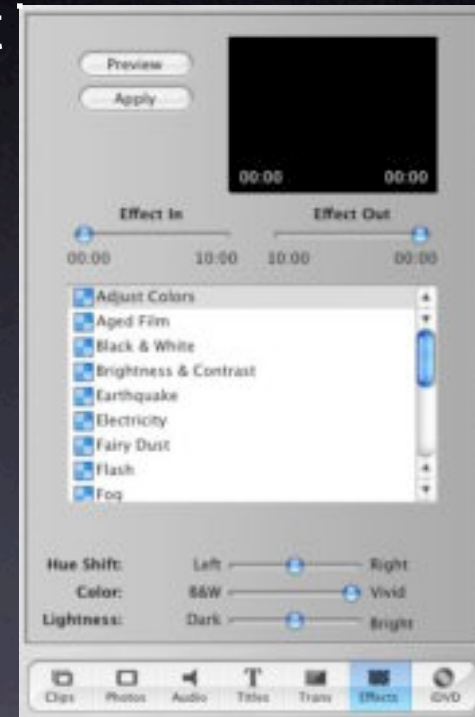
Preview

Apply

00:00

00:00

Effect In

Effect Out

00:00

10:00

10:00

00:00

Adjust Colors

Aged Film

Black & White

Brightness & Contrast

Earthquake

Electricity

Fairy Dust

Flash

Fog

Hue Shift:

Left

Right

Color:

B&W

Vivid

Lightness:

Dark

Bright

Clips

Photos

Audio

Titles

Trans

Effects

iDVD